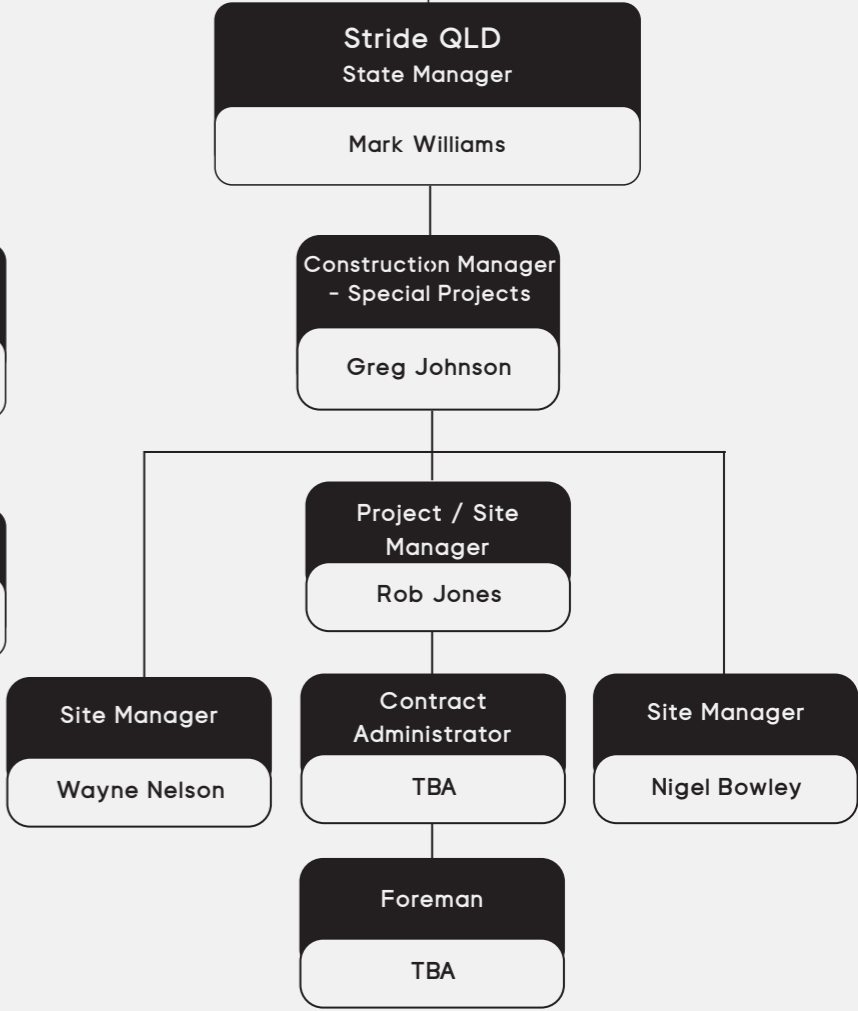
Stride QLD
State Manager

Mark Williams

Construction Manager - Special Projects

Greg Johnson

Project / Site Manager

Rob Jones

Site Manager

Wayne Nelson

Contract Administrator

TBA

Site Manager

Nigel Bowley

Foreman

TBA